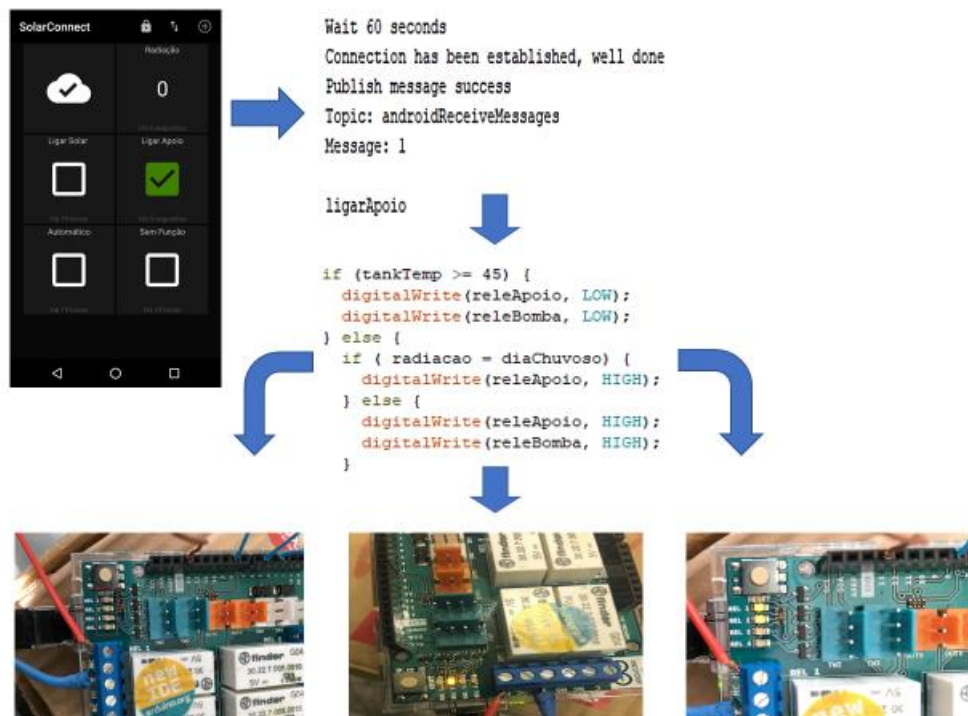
SolarConnect

Radiação

0

Ligar Solar

Ligar Apoio

Automático

Sem Função

Wait 60 seconds
Connection has been established, well done
Publish message success
Topic: androidReceiveMessages
Message: 1

ligarApoio

if (tankTemp >= 45) {
  digitalWrite(releApoio, LOW);
  digitalWrite(releBomba, LOW);
} else {
  if ( radiacao = diaChuvoso) {
    digitalWrite(releApoio, HIGH);
  } else {
    digitalWrite(releApoio, HIGH);
    digitalWrite(releBomba, HIGH);
  }

finder

finder

finder